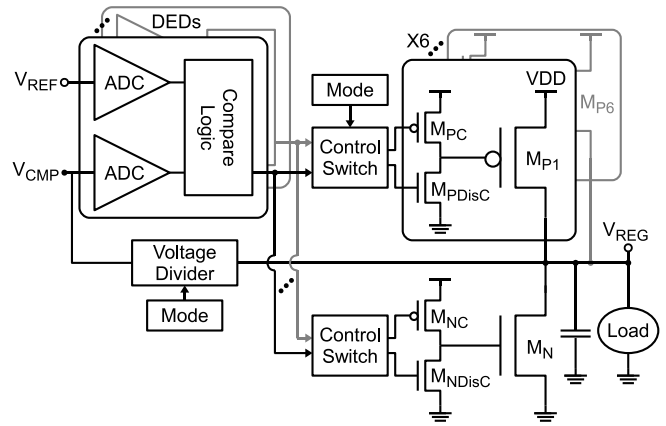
DEDs

X6

$V_{REF}$

ADC

Compare Logic

$V_{CMP}$

ADC

Mode

Control Switch

VDD

$M_{PC}$

$M_{PDisC}$

$M_{P1}$

$M_{P6}$

$V_{REG}$

Voltage Divider

Mode

Control Switch

$M_{NC}$

$M_{NDisC}$

$M_N$

Load